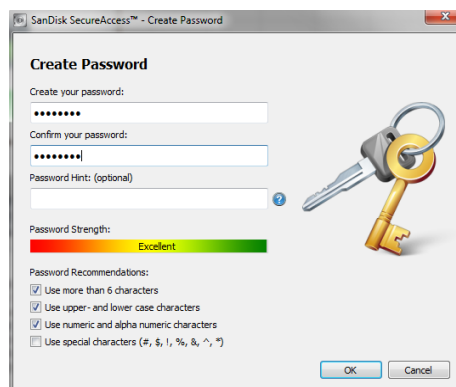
SanDisk SecureAccess™ - Create Password

Create Password

Create your password:

••••••••

Confirm your password:

••••••••

Password Hint: (optional)

Password Strength:

Excellent

Password Recommendations:

Use more than 6 characters

Use upper- and lower case characters

Use numeric and alpha numeric characters

Use special characters (#, $, !, %, &, ^, *)

OK

Cancel